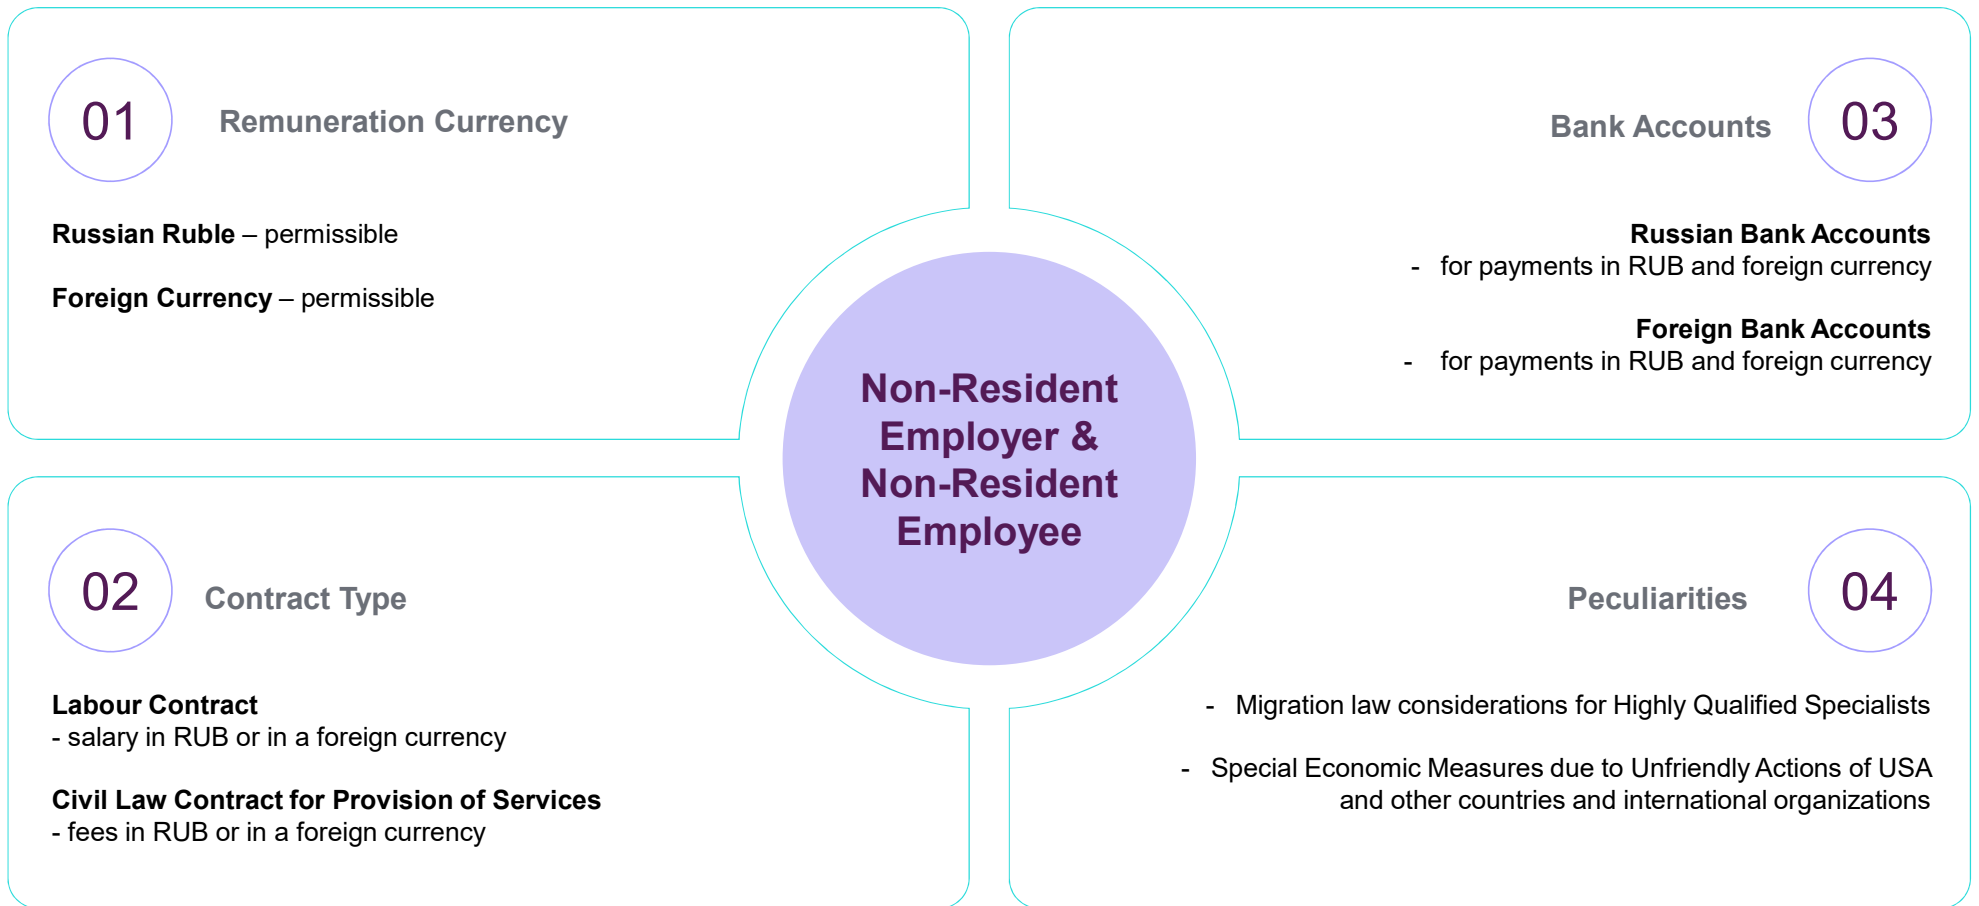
01 Remuneration Currency

Russian Ruble – permissible

Foreign Currency – permissible

Bank Accounts 03

Russian Bank Accounts
- for payments in RUB and foreign currency

Foreign Bank Accounts
- for payments in RUB and foreign currency

Non-Resident Employer & Non-Resident Employee

02 Contract Type

Labour Contract
- salary in RUB or in a foreign currency

Civil Law Contract for Provision of Services
- fees in RUB or in a foreign currency

Peculiarities 04

- Migration law considerations for Highly Qualified Specialists

- Special Economic Measures due to Unfriendly Actions of USA and other countries and international organizations